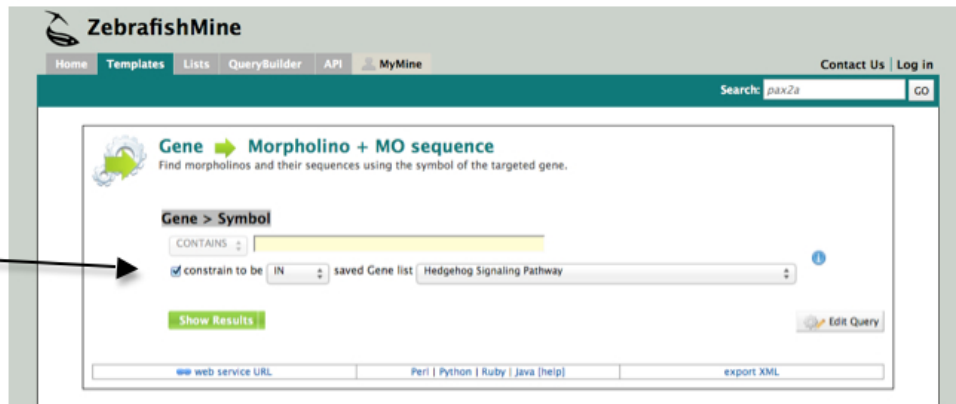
ZebrafishMine

Home Templates Lists QueryBuilder API MyMine

Contact Us | Log in

Search: pax2a GO

Gene ➡ Morpholino + MO sequence
Find morpholinos and their sequences using the symbol of the targeted gene.

Gene > Symbol

CONTAINS

constrain to be IN saved Gene list Hedgehog Signaling Pathway

Show Results

Edit Query

web service URL | Perl | Python | Ruby | Java [help] | export XML